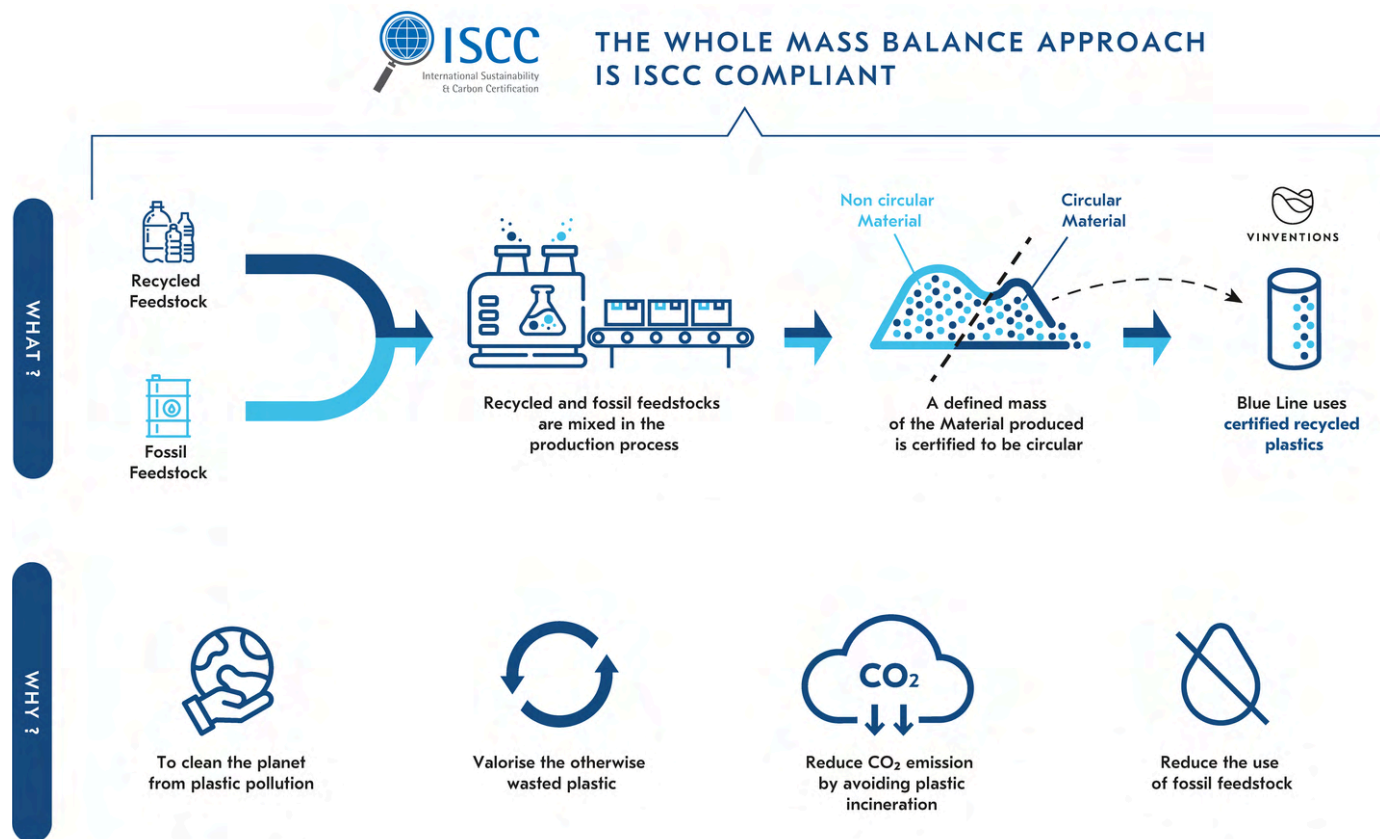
ISCC
International Sustainability & Carbon Certification

THE WHOLE MASS BALANCE APPROACH IS ISCC COMPLIANT

WHAT ?

Recycled Feedstock

Fossil Feedstock

Recycled and fossil feedstocks are mixed in the production process

Non circular Material

Circular Material

A defined mass of the Material produced is certified to be circular

VINVENTIONS

Blue Line uses certified recycled plastics

WHY ?

To clean the planet from plastic pollution

Valorise the otherwise wasted plastic

$CO_2$

Reduce $CO_2$ emission by avoiding plastic incineration

Reduce the use of fossil feedstock